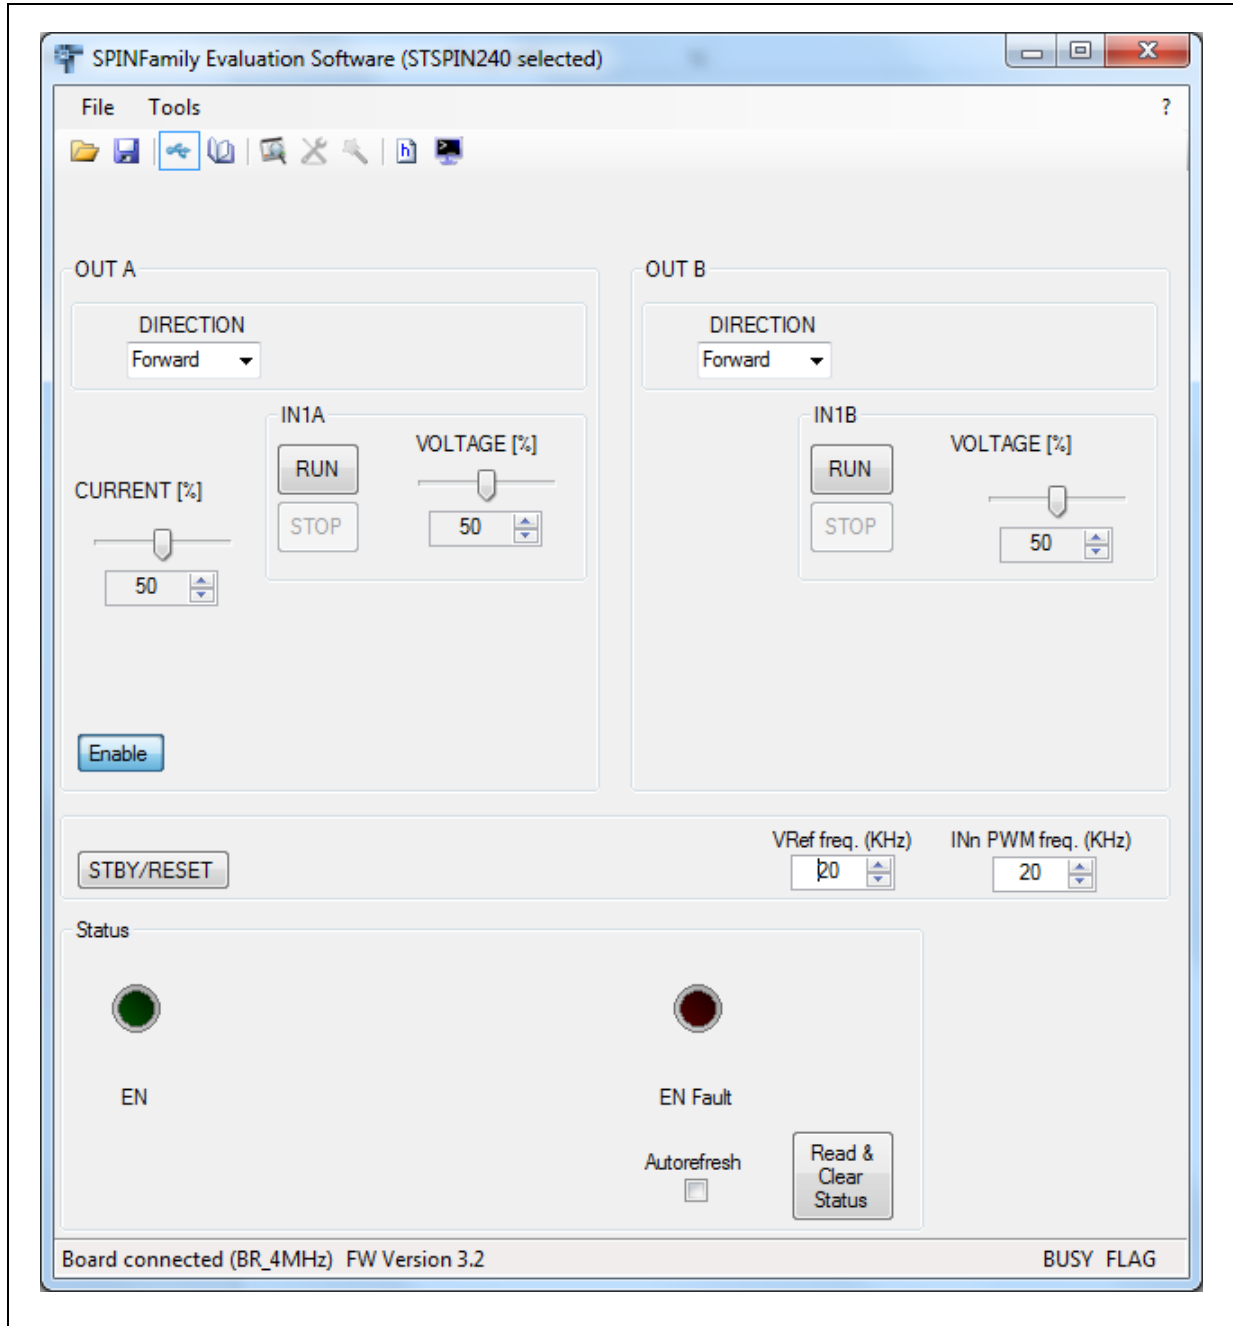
SPINFamily Evaluation Software (STSPIN240 selected)

File Tools ?

OUT A

DIRECTION

Forward

IN1A

RUN

STOP

VOLTAGE [%]

50

CURRENT [%]

50

Enable

OUT B

DIRECTION

Forward

IN1B

RUN

STOP

VOLTAGE [%]

50

STBY/RESET

VRef freq. (KHz)

20

INn PWM freq. (KHz)

20

Status

EN

EN Fault

Autorefresh

Read & Clear Status

Board connected (BR_4MHz) FW Version 3.2

BUSY FLAG